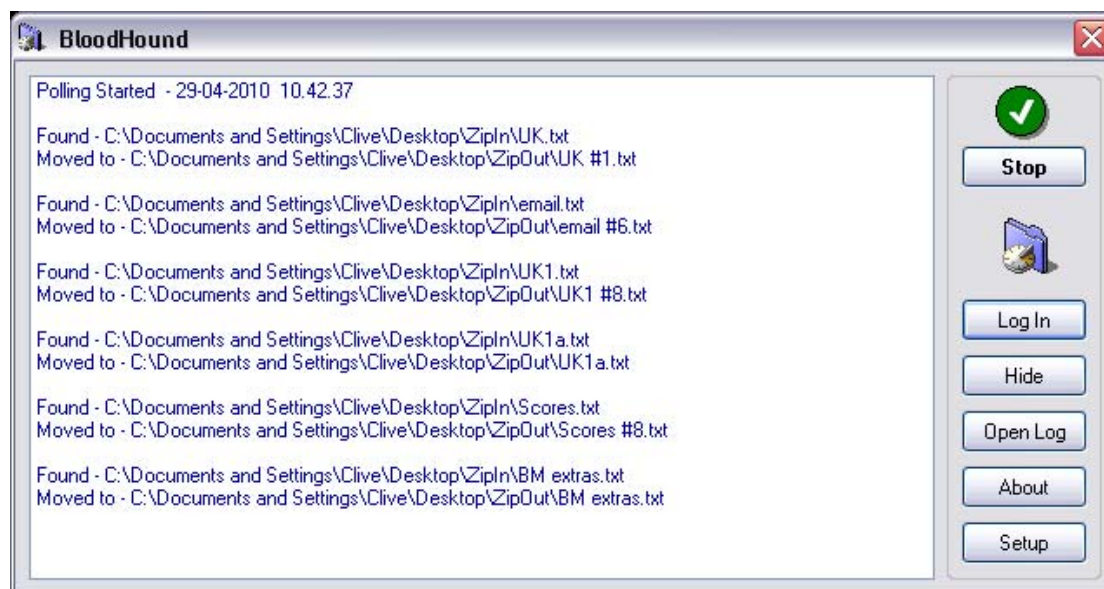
BloodHound

Polling Started - 29-04-2010 10.42.37

Found - C:\Documents and Settings\Clive\Desktop\ZipIn\UK.txt
Moved to - C:\Documents and Settings\Clive\Desktop\ZipOut\UK #1.txt

Found - C:\Documents and Settings\Clive\Desktop\ZipIn\email.txt
Moved to - C:\Documents and Settings\Clive\Desktop\ZipOut\email #6.txt

Found - C:\Documents and Settings\Clive\Desktop\ZipIn\UK1.txt
Moved to - C:\Documents and Settings\Clive\Desktop\ZipOut\UK1 #8.txt

Found - C:\Documents and Settings\Clive\Desktop\ZipIn\UK1a.txt
Moved to - C:\Documents and Settings\Clive\Desktop\ZipOut\UK1a.txt

Found - C:\Documents and Settings\Clive\Desktop\ZipIn\Scores.txt
Moved to - C:\Documents and Settings\Clive\Desktop\ZipOut\Scores #8.txt

Found - C:\Documents and Settings\Clive\Desktop\ZipIn\BM extras.txt
Moved to - C:\Documents and Settings\Clive\Desktop\ZipOut\BM extras.txt

Stop

Log In

Hide

Open Log

About

Setup